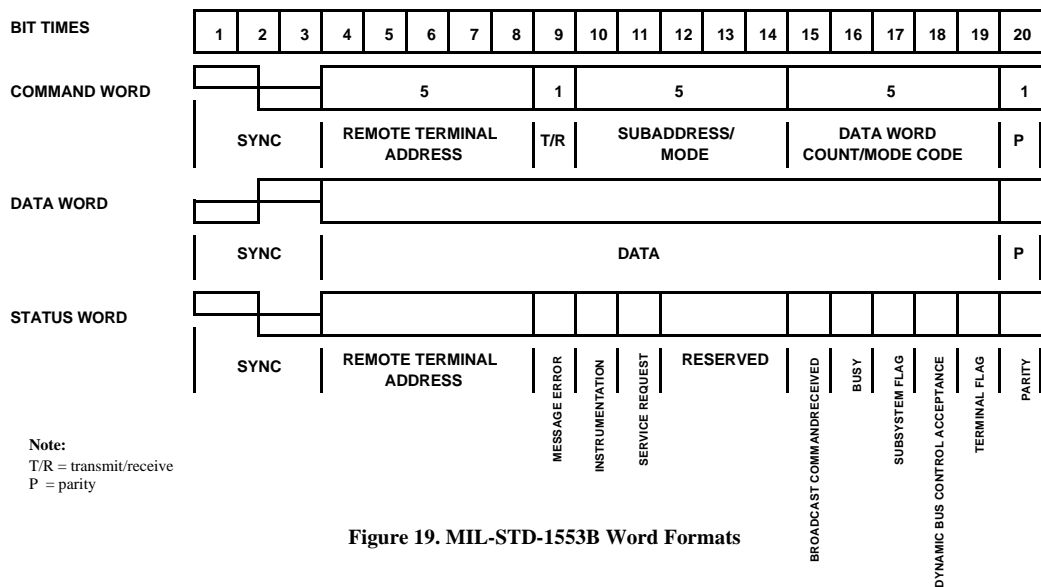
BIT TIMES

| 1 | 2 | 3 | 4 | 5 | 6 | 7 | 8 | 9 | 10 | 11 | 12 | 13 | 14 | 15 | 16 | 17 | 18 | 19 | 20 |
|---|---|---|---|---|---|---|---|---|---|---|---|---|---|---|---|---|---|---|---|

COMMAND WORD

5 1 5 5 1

SYNC REMOTE TERMINAL ADDRESS T/R SUBADDRESS/ MODE DATA WORD COUNT/MODE CODE P

DATA WORD

SYNC DATA P

STATUS WORD

SYNC REMOTE TERMINAL ADDRESS MESSAGE ERROR INSTRUMENTATION SERVICE REQUEST RESERVED BROADCAST COMMANDRECEIVED BUSY SUBSYSTEM FLAG DYNAMIC BUS CONTROL ACCEPTANCE TERMINAL FLAG PARITY

Note:
T/R = transmit/receive
P = parity

Figure 19. MIL-STD-1553B Word Formats